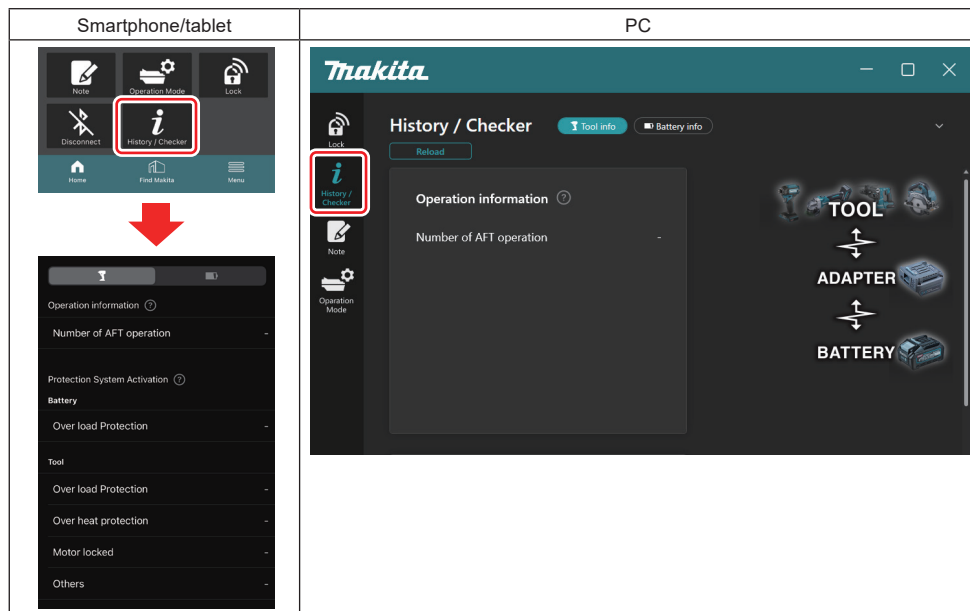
| Smartphone/tablet | PC |
|---|---|
| Note<br>Operation Mode<br>Lock<br>Disconnect<br>History / Checker<br>Home<br>Find Makita<br>Menu<br><br>Operation information ?<br>Number of AFT operation -<br>Protection System Activation ?<br>Battery<br>Over load Protection -<br>Tool<br>Over load Protection -<br>Over heat protection -<br>Motor locked -<br>Others - | makita<br>Lock<br>History / Checker<br>Note<br>Operation Mode<br>History / Checker<br>Tool info<br>Battery info<br>Reload<br>Operation information ?<br>Number of AFT operation -<br>TOOL<br>ADAPTER<br>BATTERY |